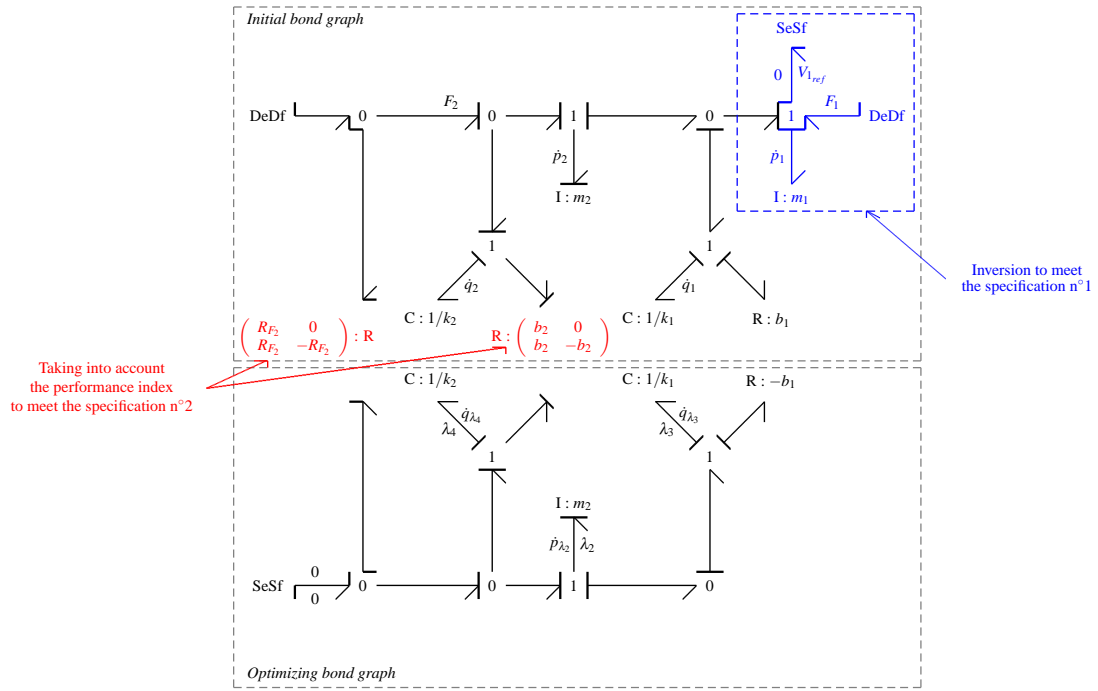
Initial bond graph

SeSf

0

$V_{1_{ref}}$

DeDf

0

$F_2$

0

1

0

1

$F_1$

DeDf

$\dot{p}_2$

$\dot{p}_1$

I : $m_2$

I : $m_1$

1

1

Inversion to meet the specification n°1

$\dot{q}_2$

$\dot{q}_1$

C : $1/k_2$

C : $1/k_1$

R : $b_1$

$\begin{pmatrix} R_{F_2} & 0 \\ R_{F_2} & -R_{F_2} \end{pmatrix}$ : R

R : $\begin{pmatrix} b_2 & 0 \\ b_2 & -b_2 \end{pmatrix}$

Taking into account the performance index to meet the specification n°2

C : $1/k_2$

C : $1/k_1$

R : $-b_1$

$\dot{q}_{\lambda_4}$

$\lambda_4$

$\dot{q}_{\lambda_3}$

$\lambda_3$

1

1

I : $m_2$

$\dot{p}_{\lambda_2}$

$\lambda_2$

SeSf

0

0

0

0

1

0

Optimizing bond graph